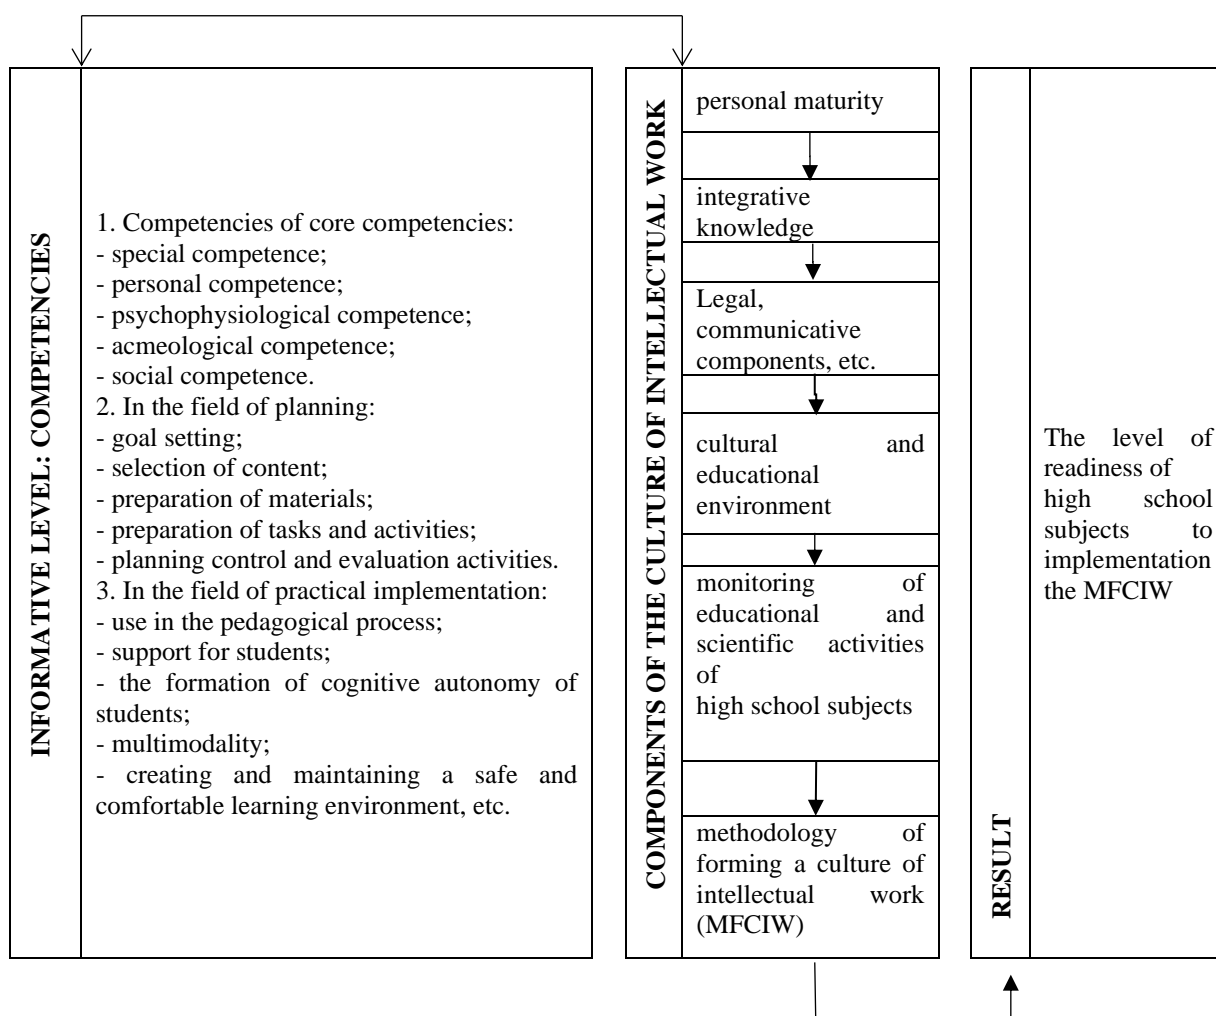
INFORMATIVE LEVEL: COMPETENCIES

1. Competencies of core competencies:
- special competence;
- personal competence;
- psychophysiological competence;
- acmeological competence;
- social competence.
2. In the field of planning:
- goal setting;
- selection of content;
- preparation of materials;
- preparation of tasks and activities;
- planning control and evaluation activities.
3. In the field of practical implementation:
- use in the pedagogical process;
- support for students;
- the formation of cognitive autonomy of students;
- multimodality;
- creating and maintaining a safe and comfortable learning environment, etc.

COMPONENTS OF THE CULTURE OF INTELLECTUAL WORK

personal maturity

integrative knowledge

Legal, communicative components, etc.

cultural and educational environment

monitoring of educational and scientific activities of high school subjects

methodology of forming a culture of intellectual work (MFCIW)

RESULT

The level of readiness of high school subjects to implementation the MFCIW